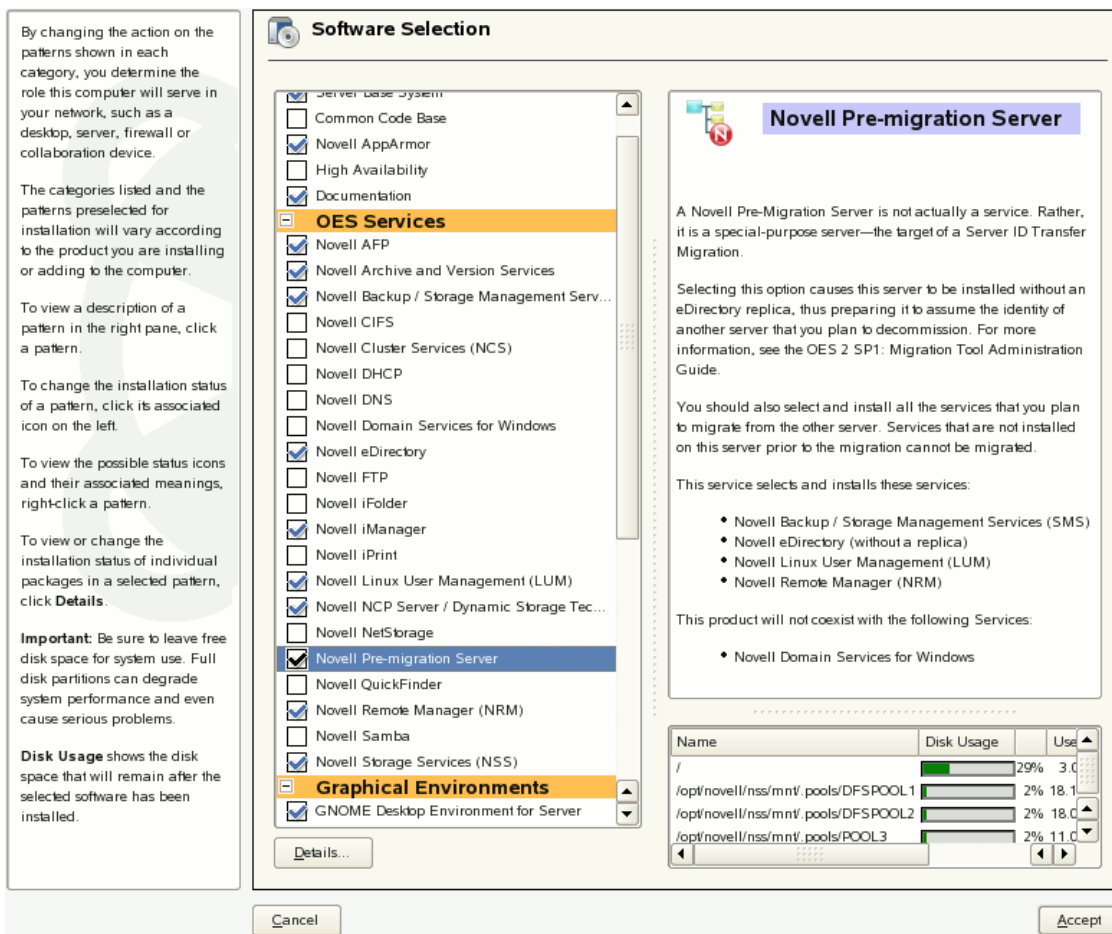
By changing the action on the patterns shown in each category, you determine the role this computer will serve in your network, such as a desktop, server, firewall or collaboration device.

The categories listed and the patterns preselected for installation will vary according to the product you are installing or adding to the computer.

To view a description of a pattern in the right pane, click a pattern.

To change the installation status of a pattern, click its associated icon on the left.

To view the possible status icons and their associated meanings, right-click a pattern.

To view or change the installation status of individual packages in a selected pattern, click **Details**.

**Important:** Be sure to leave free disk space for system use. Full disk partitions can degrade system performance and even cause serious problems.

**Disk Usage** shows the disk space that will remain after the selected software has been installed.

Software Selection

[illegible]
Common Code Base
Novell AppArmor
High Availability
Documentation
OES Services
Novell AFP
Novell Archive and Version Services
Novell Backup / Storage Management Serv...
Novell CIFS
Novell Cluster Services (NCS)
Novell DHCP
Novell DNS
Novell Domain Services for Windows
Novell eDirectory
Novell FTP
Novell iFolder
Novell iManager
Novell iPrint
Novell Linux User Management (LUM)
Novell NCP Server / Dynamic Storage Tec...
Novell NetStorage
Novell Pre-migration Server
Novell QuickFinder
Novell Remote Manager (NRM)
Novell Samba
Novell Storage Services (NSS)
Graphical Environments
GNOME Desktop Environment for Server

Details...

Novell Pre-migration Server

A Novell Pre-Migration Server is not actually a service. Rather, it is a special-purpose server—the target of a Server ID Transfer Migration.

Selecting this option causes this server to be installed without an eDirectory replica, thus preparing it to assume the identity of another server that you plan to decommission. For more information, see the OES 2 SP1: Migration Tool Administration Guide.

You should also select and install all the services that you plan to migrate from the other server. Services that are not installed on this server prior to the migration cannot be migrated.

This service selects and installs these services:

• Novell Backup / Storage Management Services (SMS)
• Novell eDirectory (without a replica)
• Novell Linux User Management (LUM)
• Novell Remote Manager (NRM)

This product will not coexist with the following Services:

• Novell Domain Services for Windows

| Name | Disk Usage | Use |
|---|---|---|
| / | 29% | 3.0 |
| /opt/novell/nss/mnt/.pools/DFSPOOL1 | 2% | 18.1 |
| /opt/novell/nss/mnt/.pools/DFSPOOL2 | 2% | 18.0 |
| /opt/novell/nss/mnt/.pools/POOL3 | 2% | 11.0 |

Cancel

Accept